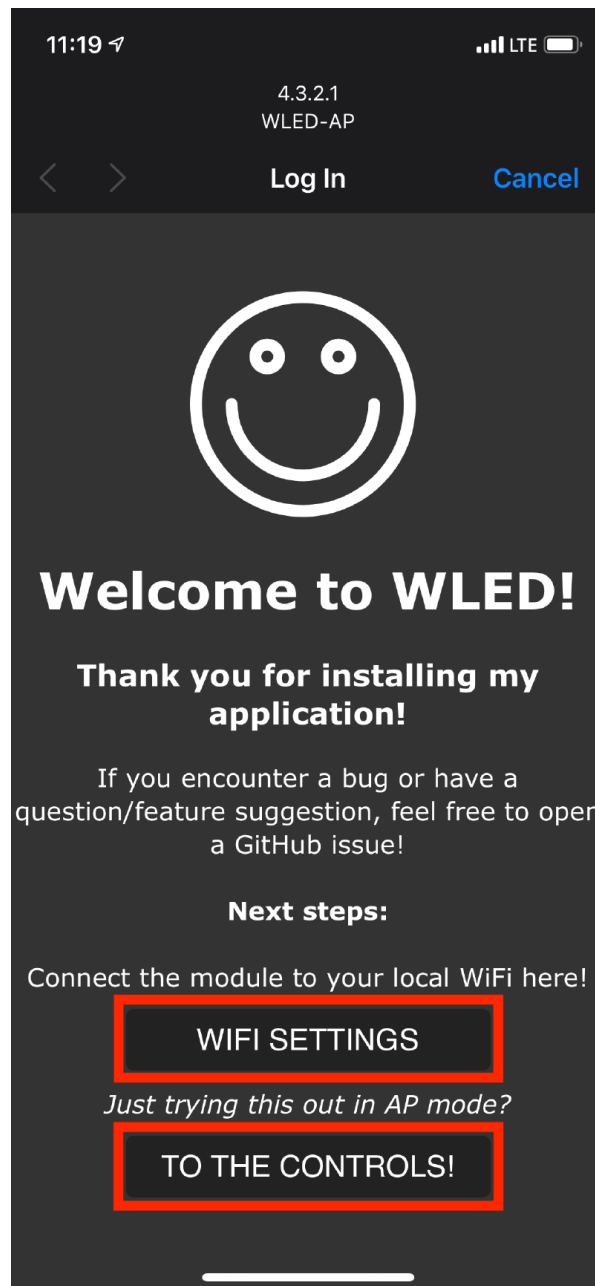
11:19

LTE

4.3.2.1
WLED-AP

Log In

Cancel

Welcome to WLED!

Thank you for installing my application!

If you encounter a bug or have a question/feature suggestion, feel free to open a GitHub issue!

Next steps:

Connect the module to your local WiFi here!

WIFI SETTINGS

Just trying this out in AP mode?

TO THE CONTROLS!